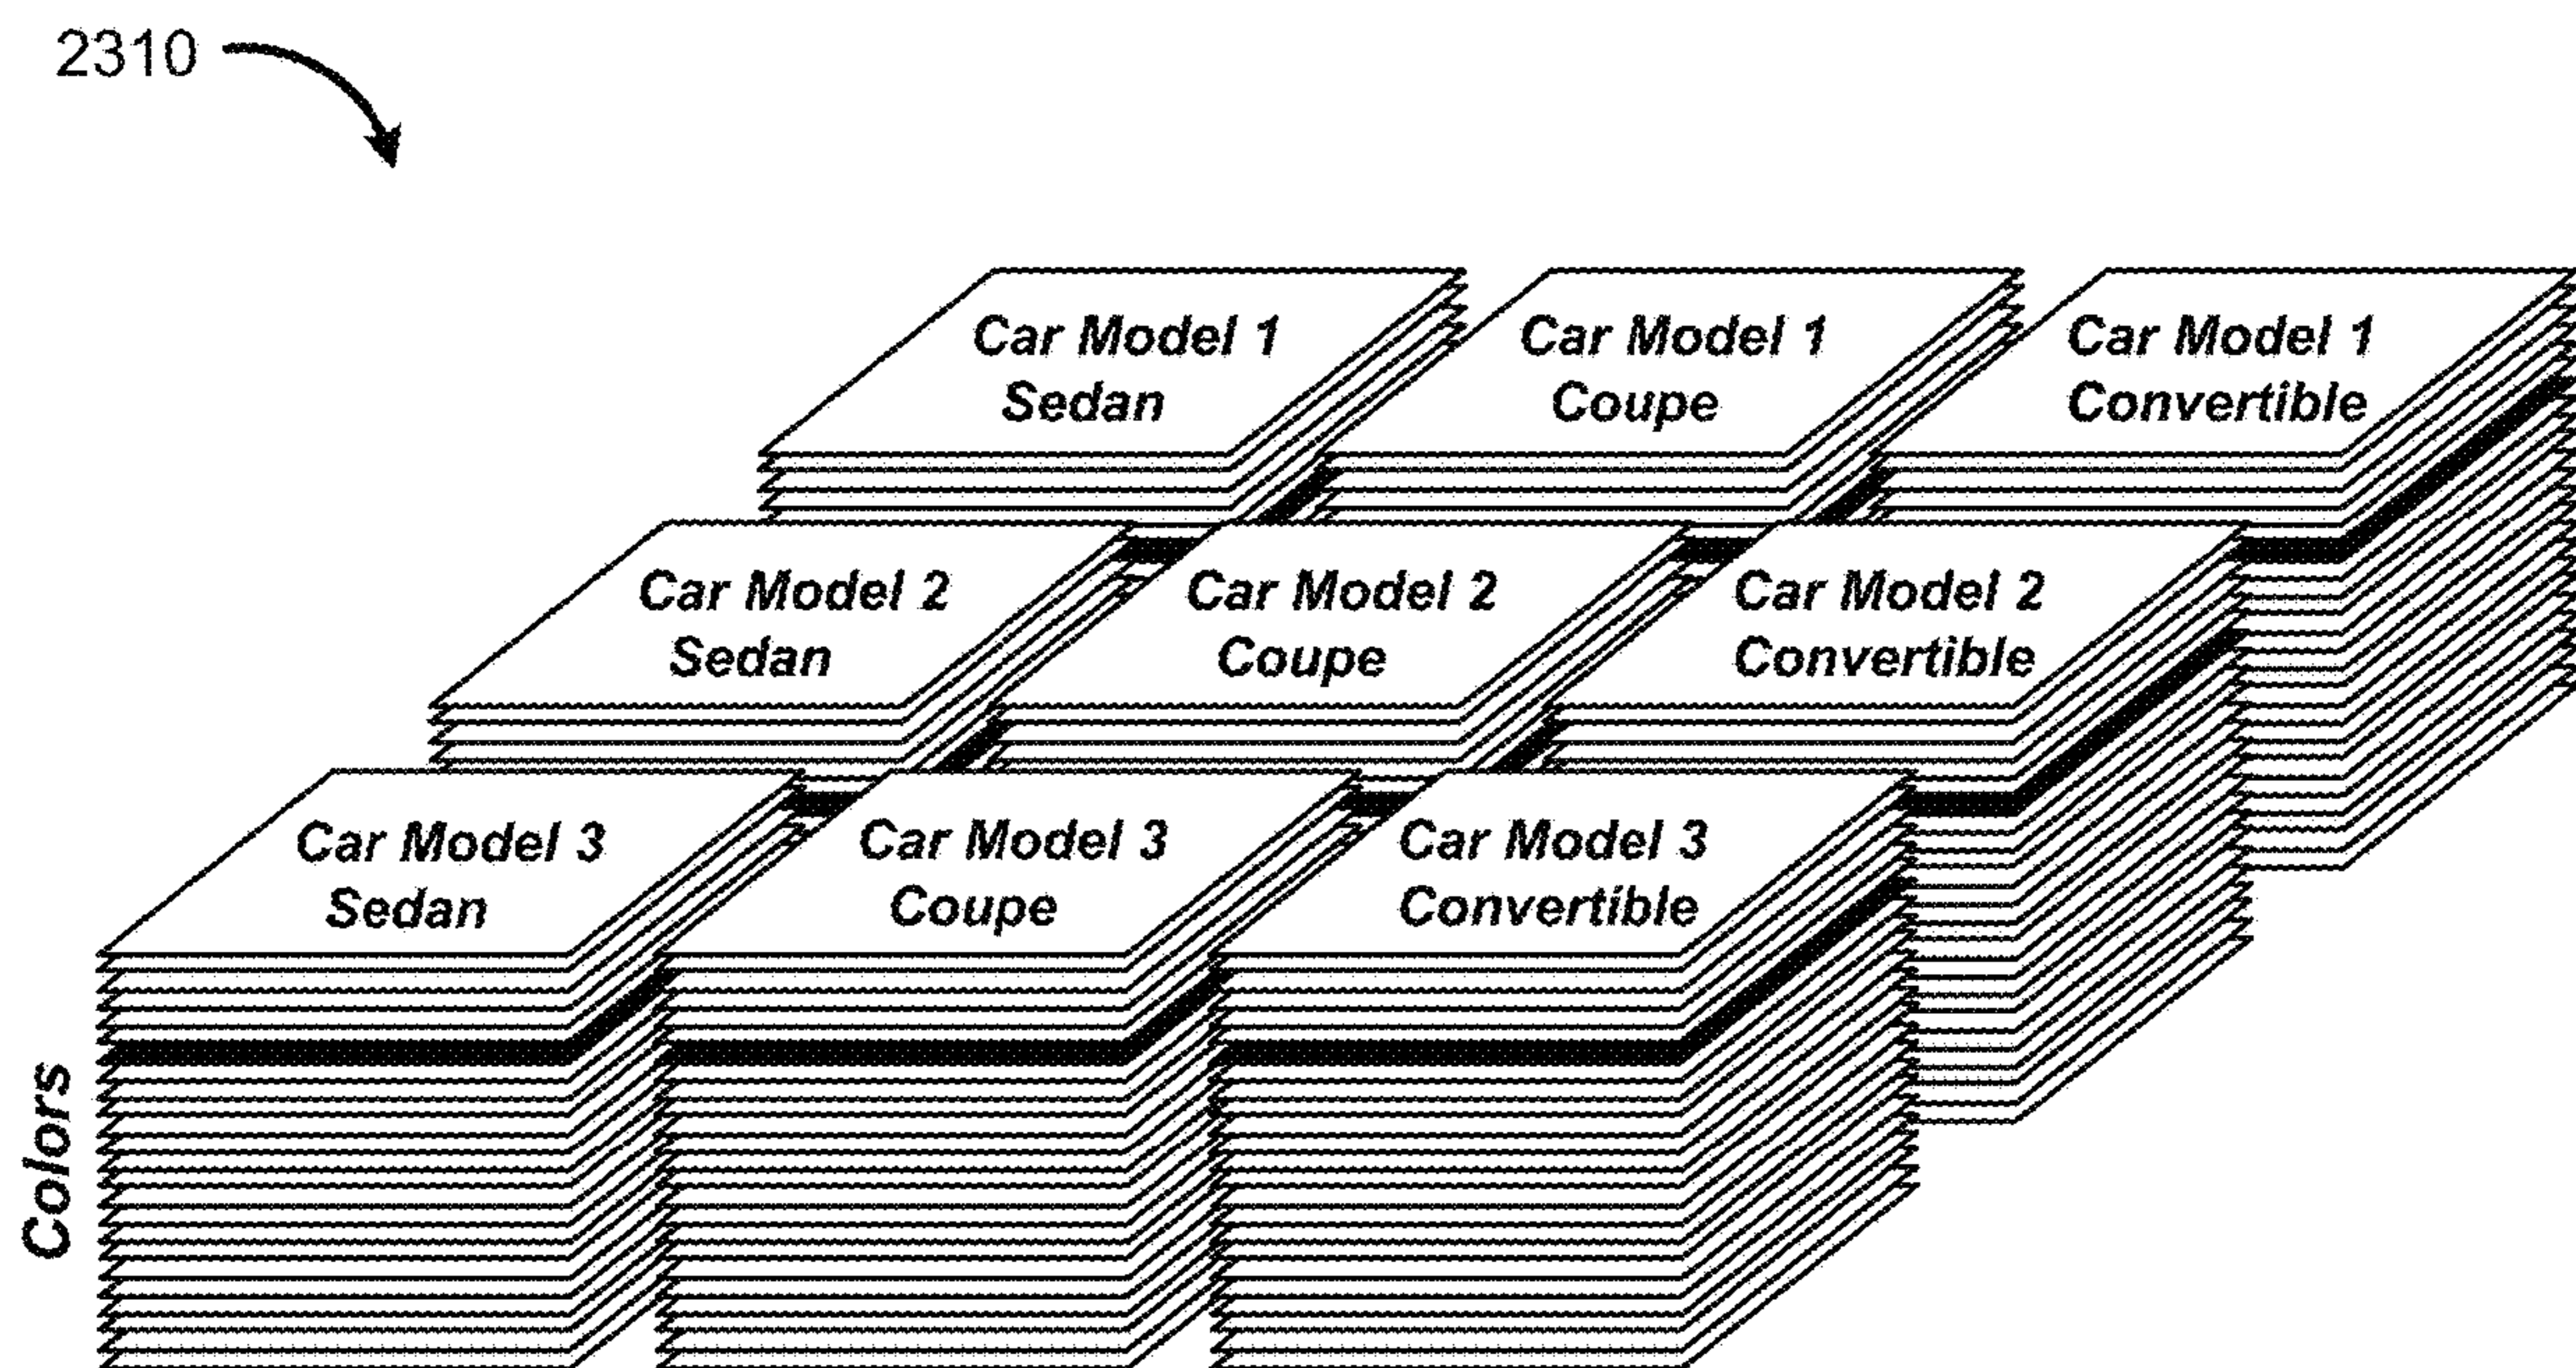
2310

Car Model 1
Sedan

Car Model 1
Coupe

Car Model 1
Convertible

Car Model 2
Sedan

Car Model 2
Coupe

Car Model 2
Convertible

Car Model 3
Sedan

Car Model 3
Coupe

Car Model 3
Convertible

Colors